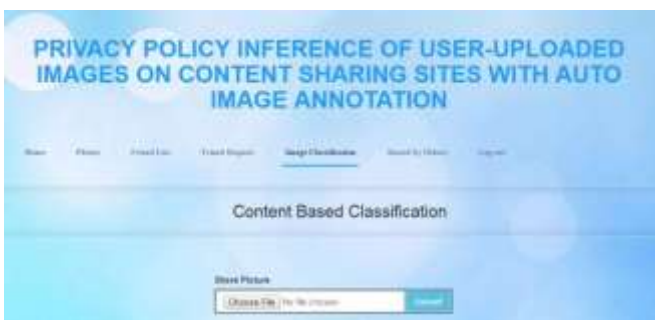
PRIVACY POLICY INFERENCE OF USER-UPLOADED IMAGES ON CONTENT SHARING SITES WITH AUTO IMAGE ANNOTATION

Home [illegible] Friend List Friend Request Image Classification Search by Hobby Logout

Content Based Classification

Share Picture

Choose File No file chosen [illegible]